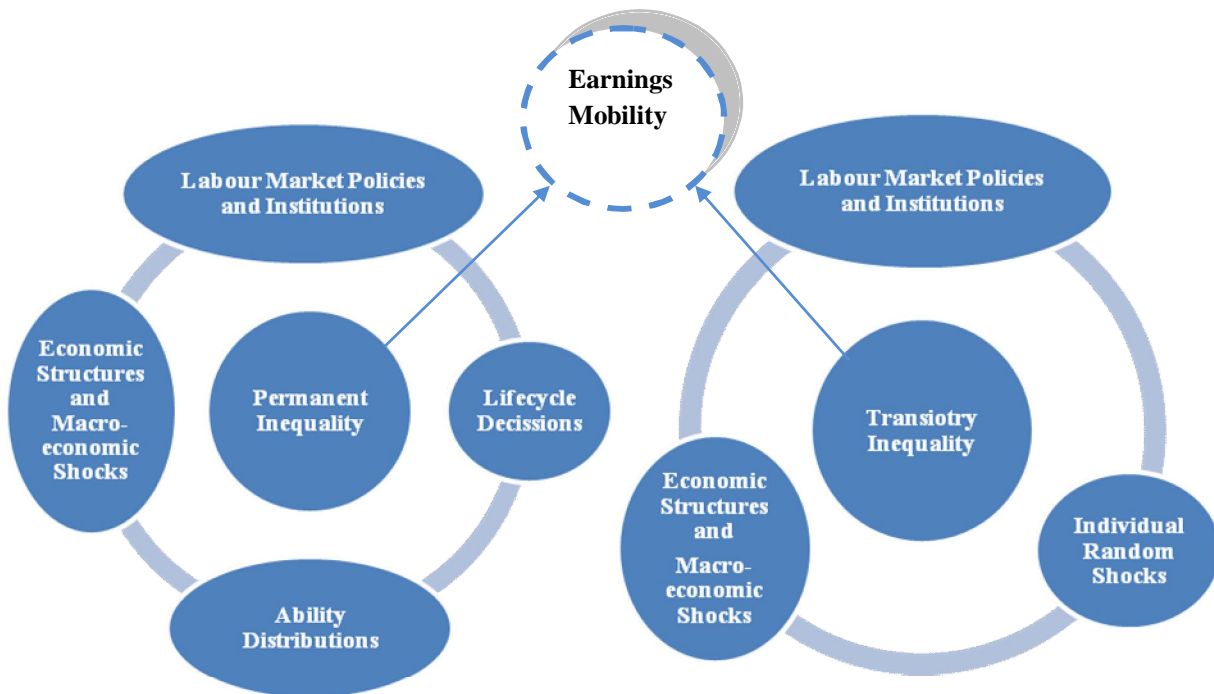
Earnings Mobility

Labour Market Policies and Institutions

Economic Structures and Macro-economic Shocks

Permanent Inequality

Lifecycle Decissions

Ability Distributions

Labour Market Policies and Institutions

Transiotry Inequality

Economic Structures and Macro-economic Shocks

Individual Random Shocks